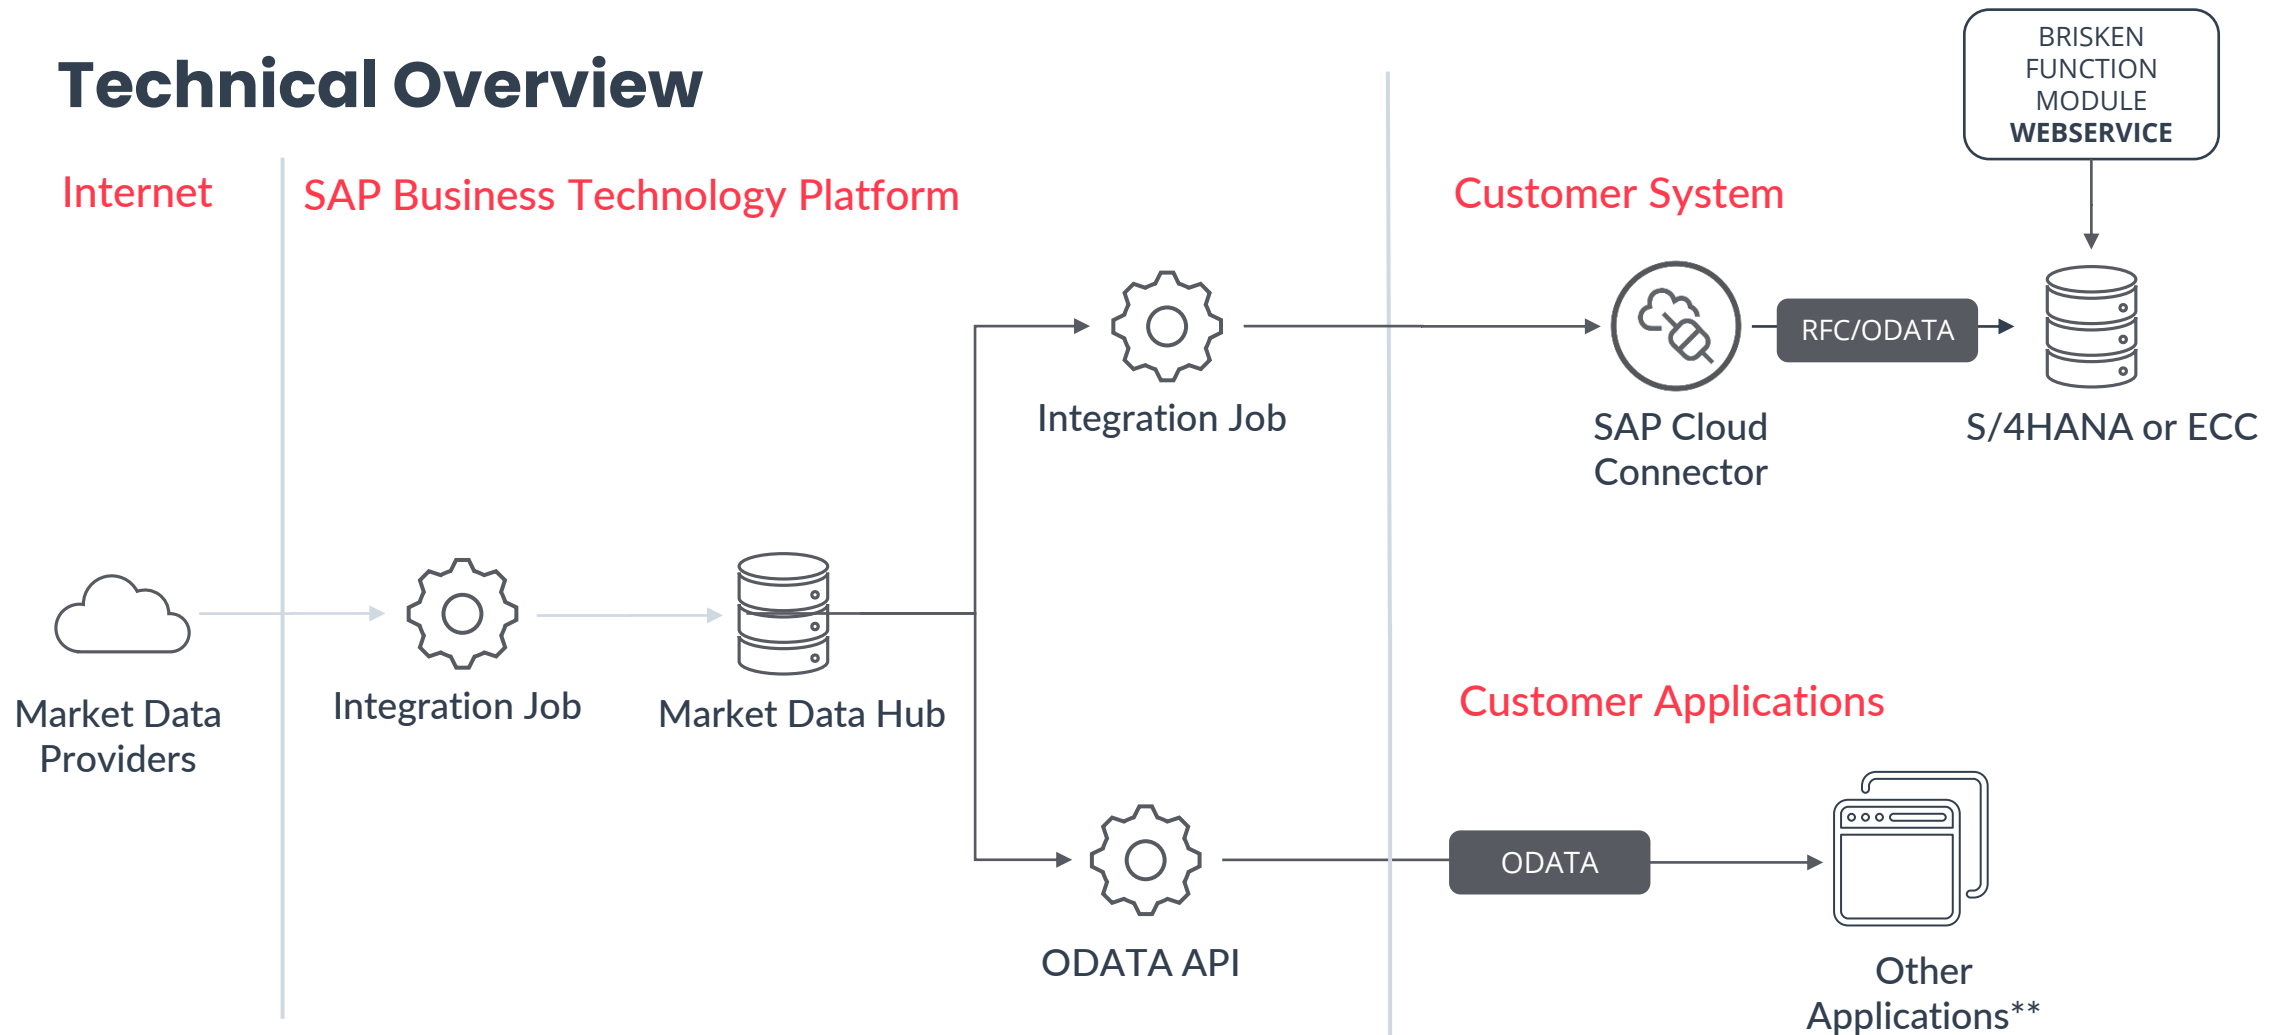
Technical Overview

BRISKEN FUNCTION MODULE WEBSERVICE

Internet

SAP Business Technology Platform

Customer System

Integration Job

RFC/ODATA

SAP Cloud Connector

S/4HANA or ECC

Market Data Providers

Integration Job

Market Data Hub

Customer Applications

ODATA

ODATA API

Other Applications**